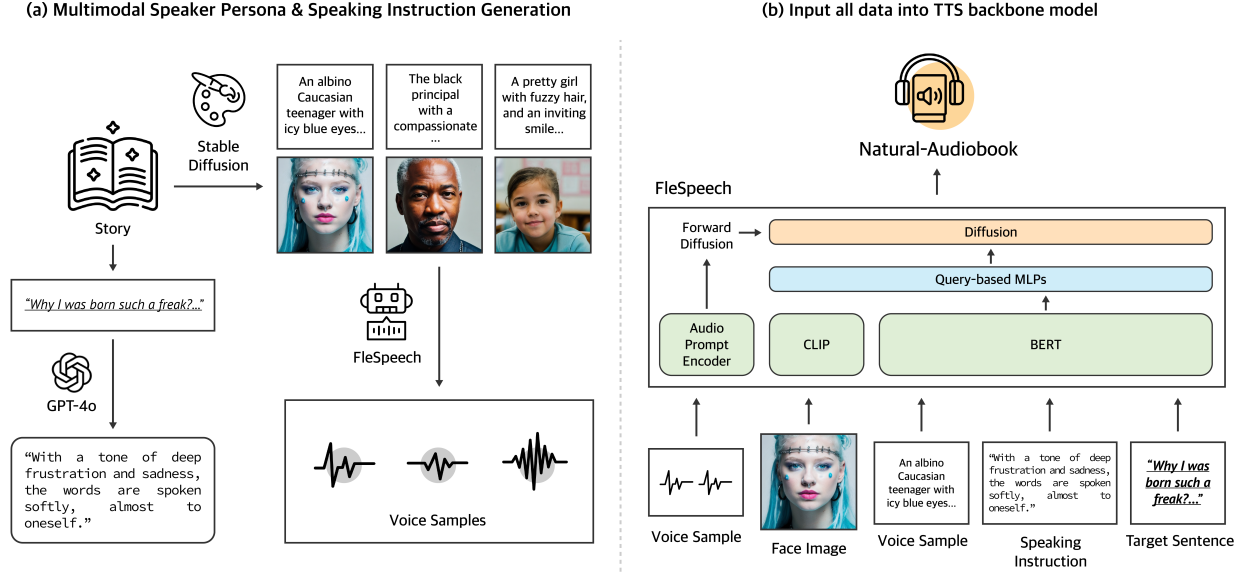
(a) Multimodal Speaker Persona & Speaking Instruction Generation

Story

Stable Diffusion

An albino Caucasian teenager with icy blue eyes...

The black principal with a compassionate ...

A pretty girl with fuzzy hair, and an inviting smile...

"Why I was born such a freak?..."

GPT-4o

"With a tone of deep frustration and sadness, the words are spoken softly, almost to oneself."

FleSpeech

Voice Samples

(b) Input all data into TTS backbone model

Natural-Audiobook

FleSpeech

Forward Diffusion

Diffusion

Query-based MLPs

Audio Prompt Encoder

CLIP

BERT

Voice Sample

Face Image

An albino Caucasian teenager with icy blue eyes...

Voice Sample

"With a tone of deep frustration and sadness, the words are spoken softly, almost to oneself."

Speaking Instruction

"Why I was born such a freak?..."

Target Sentence